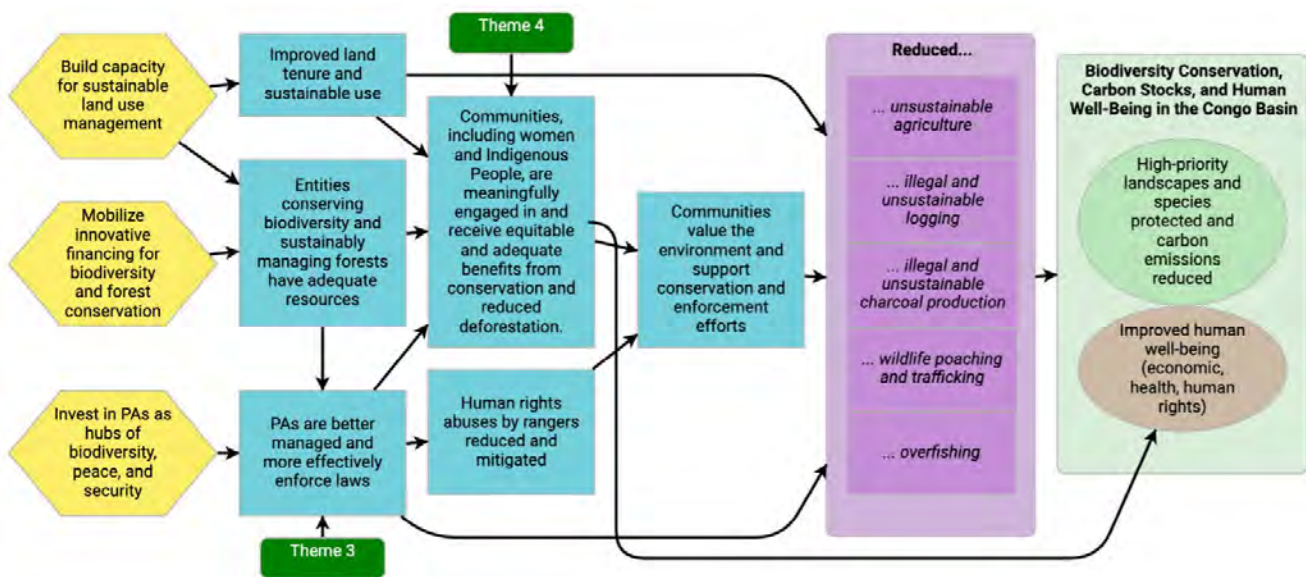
Build capacity for sustainable land use management

Mobilize innovative financing for biodiversity and forest conservation

Invest in PAs as hubs of biodiversity, peace, and security

Improved land tenure and sustainable use

Entities conserving biodiversity and sustainably managing forests have adequate resources

PAs are better managed and more effectively enforce laws

Theme 4

Communities, including women and Indigenous People, are meaningfully engaged in and receive equitable and adequate benefits from conservation and reduced deforestation.

Human rights abuses by rangers reduced and mitigated

Theme 3

Communities value the environment and support conservation and enforcement efforts

Reduced...

... unsustainable agriculture

... illegal and unsustainable logging

... illegal and unsustainable charcoal production

... wildlife poaching and trafficking

... overfishing

Biodiversity Conservation, Carbon Stocks, and Human Well-Being in the Congo Basin

High-priority landscapes and species protected and carbon emissions reduced

Improved human well-being (economic, health, human rights)